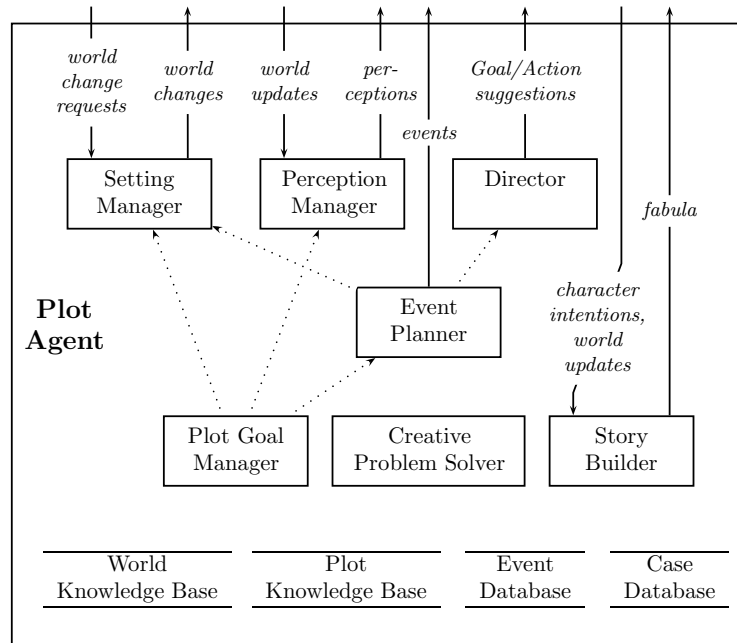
world change requests

world changes

world updates

perceptions

events

Goal/Action suggestions

Setting Manager

Perception Manager

Director

fabula

Plot Agent

Event Planner

character intentions, world updates

Plot Goal Manager

Creative Problem Solver

Story Builder

World Knowledge Base

Plot Knowledge Base

Event Database

Case Database